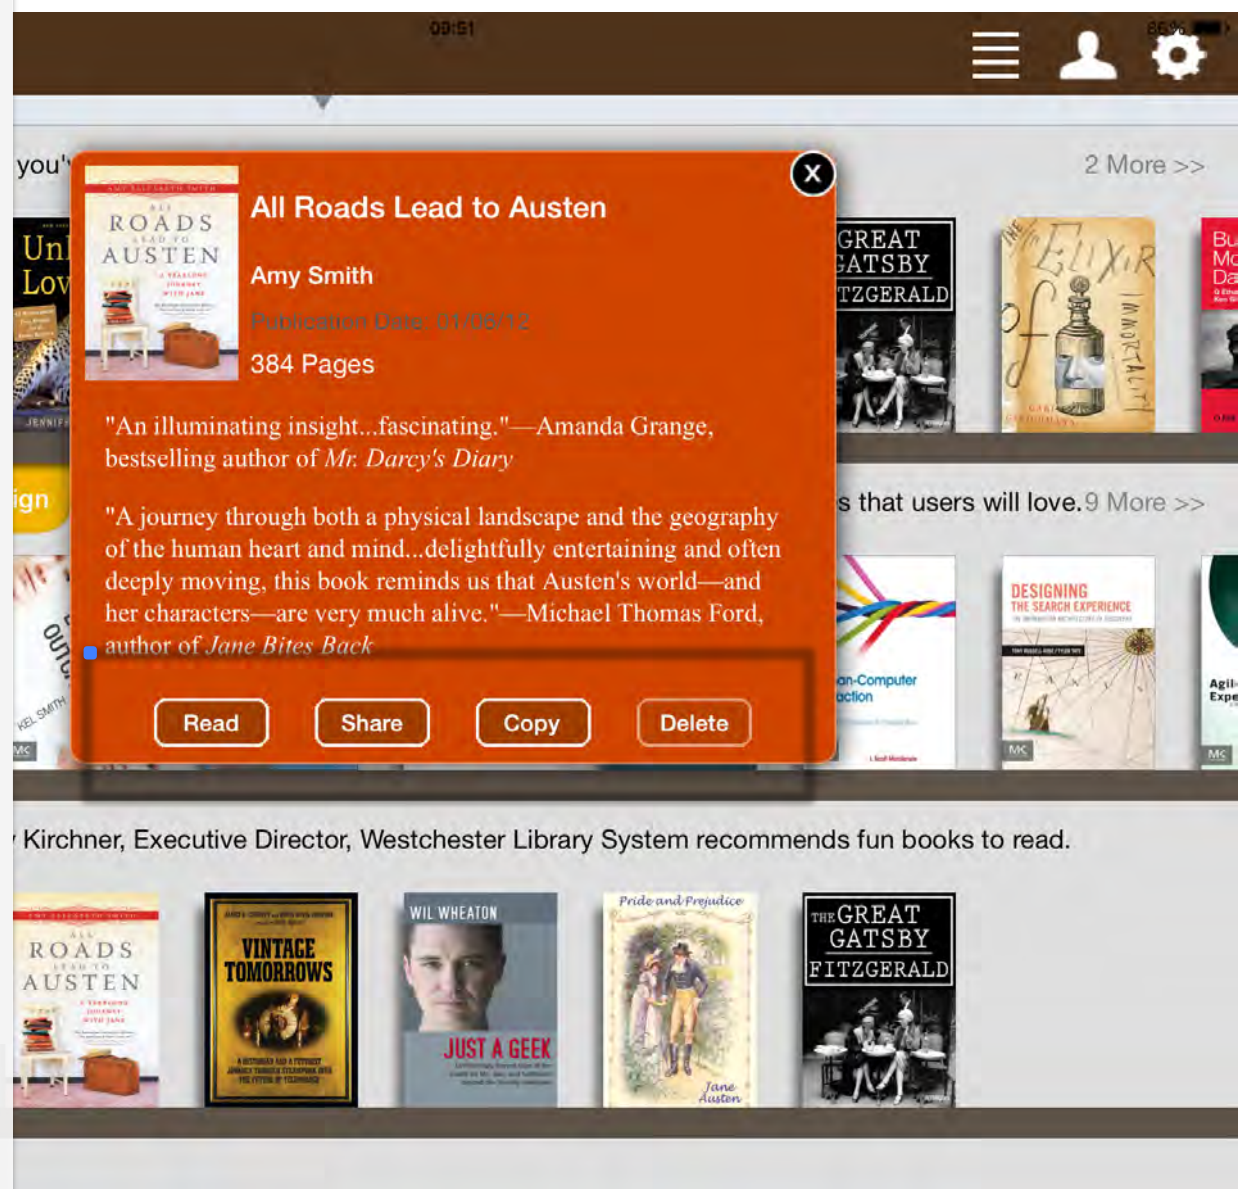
09:51

you'

2 More >>

ALL ROADS LEAD TO AUSTEN

All Roads Lead to Austen

Amy Smith

Publication Date: 01/06/12

384 Pages

"An illuminating insight...fascinating."—Amanda Grange, bestselling author of *Mr. Darcy's Diary*

"A journey through both a physical landscape and the geography of the human heart and mind...delightfully entertaining and often deeply moving, this book reminds us that Austen's world—and her characters—are very much alive."—Michael Thomas Ford, author of *Jane Bites Back*

Read Share Copy Delete

GREAT GATSBY FITZGERALD

THE ELIXIR OF IMMORTALITY

ign

s that users will love. 9 More >>

DESIGNING THE SEARCH EXPERIENCE

an-Computer action

Kirchner, Executive Director, Westchester Library System recommends fun books to read.

ALL ROADS LEAD TO AUSTEN

VINTAGE TOMORROWS

WIL WHEATON JUST A GEEK

Pride and Prejudice Jane Austen

THE GREAT GATSBY FITZGERALD